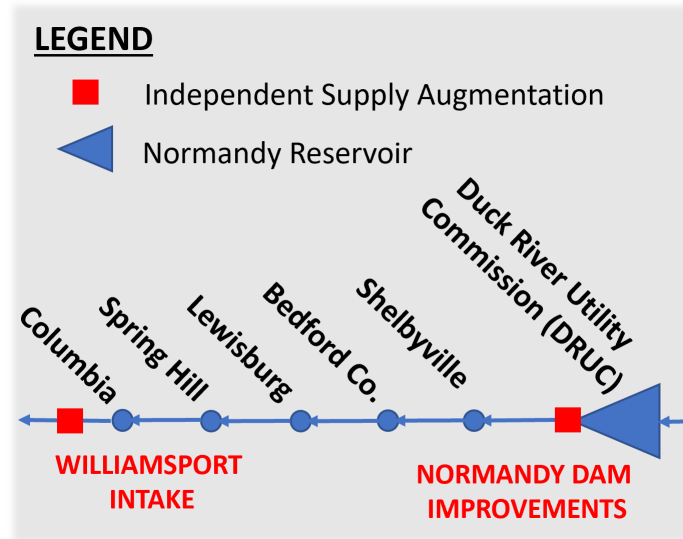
LEGEND

Independent Supply Augmentation

Normandy Reservoir

Columbia

Spring Hill

Lewisburg

Bedford Co.

Shelbyville

Duck River Utility Commission (DRUC)

WILLIAMSPORT INTAKE

NORMANDY DAM IMPROVEMENTS